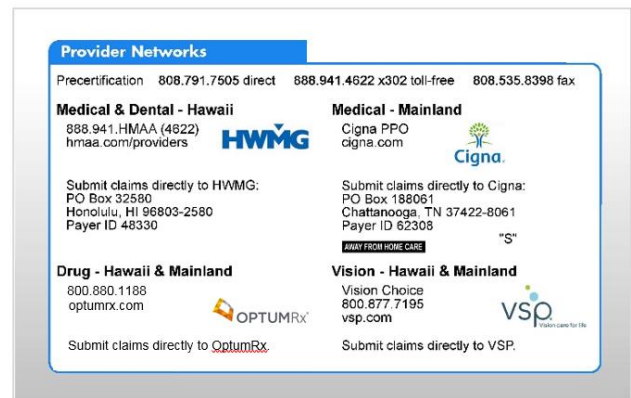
Provider Networks

Precertification 808.791.7505 direct 888.941.4622 x302 toll-free 808.535.8398 fax

Medical & Dental - Hawaii
888.941.HMAA (4622)
hmaa.com/providers

HWMG

Submit claims directly to HWMG:
PO Box 32580
Honolulu, HI 96803-2580
Payer ID 48330

Medical - Mainland
Cigna PPO
cigna.com

Cigna.

Submit claims directly to Cigna:
PO Box 188061
Chattanooga, TN 37422-8061
Payer ID 62308

AWAY FROM HOME CARE

"S"

Drug - Hawaii & Mainland
800.880.1188
optumrx.com

OPTUMRx

Submit claims directly to OptumRx.

Vision - Hawaii & Mainland
Vision Choice
800.877.7195
vsp.com

VSP
Vision care for life

Submit claims directly to VSP.